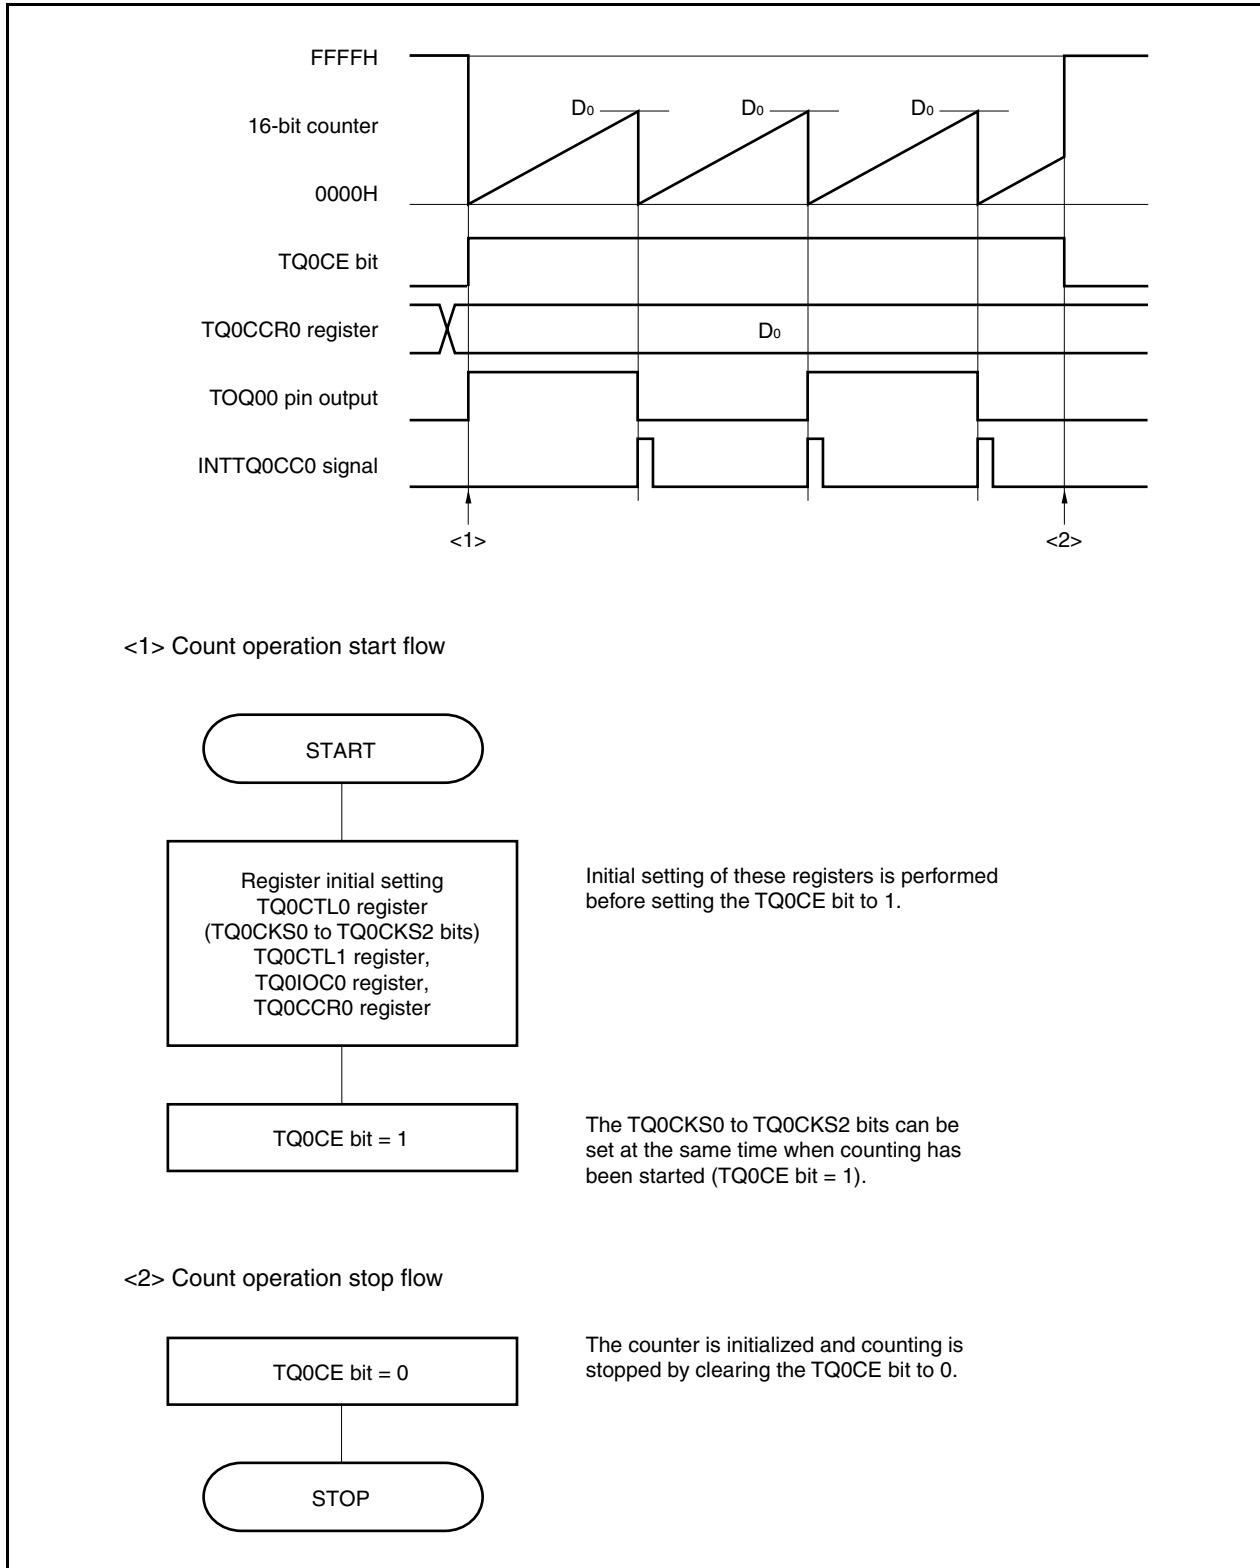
FFFFH

16-bit counter

0000H

$D_0$ $D_0$ $D_0$

TQ0CE bit

TQ0CCR0 register

$D_0$

TOQ00 pin output

INTTQ0CC0 signal

<1>

<2>

<1> Count operation start flow

START

Register initial setting
TQ0CTL0 register
(TQ0CKS0 to TQ0CKS2 bits)
TQ0CTL1 register,
TQ0IOC0 register,
TQ0CCR0 register

Initial setting of these registers is performed before setting the TQ0CE bit to 1.

TQ0CE bit = 1

The TQ0CKS0 to TQ0CKS2 bits can be set at the same time when counting has been started (TQ0CE bit = 1).

<2> Count operation stop flow

TQ0CE bit = 0

The counter is initialized and counting is stopped by clearing the TQ0CE bit to 0.

STOP